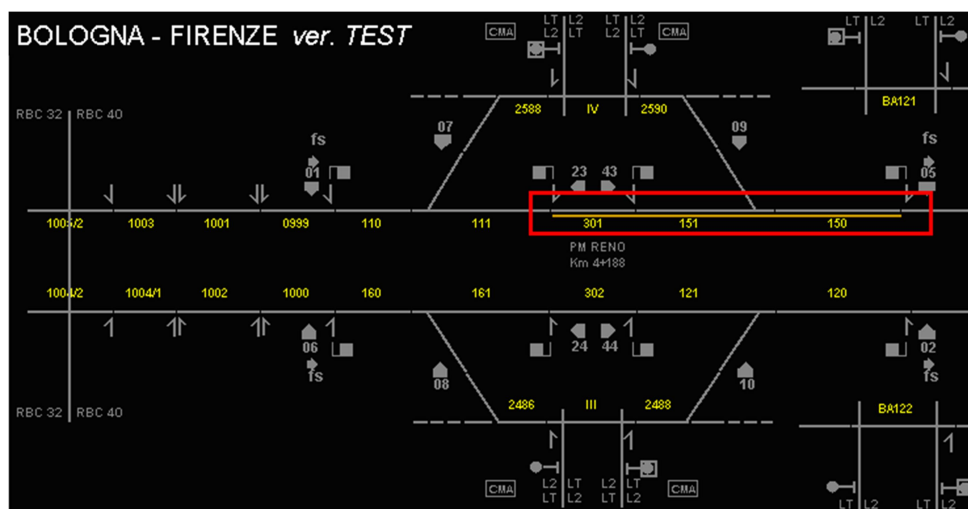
BOLOGNA - FIRENZE ver. TEST

CMA
LT L2
L2 LT
LT L2
L2 LT
CMA

LT L2
LT L2

BA121

RBC 32 RBC 40

2588 IV 2590

07
09

fs
01

fs
05

23 43

1005/2 1003 1001 0999 110 111 301 151 150

PM RENO
Km 4+188

1004/2 1004/1 1002 1000 160 161 302 121 120

06
fs

24 44

02
fs

08
10

RBC 32 RBC 40

2486 III 2488

BA122

CMA
L2 LT
LT L2
L2 LT
LT L2
CMA

LT L2
LT L2